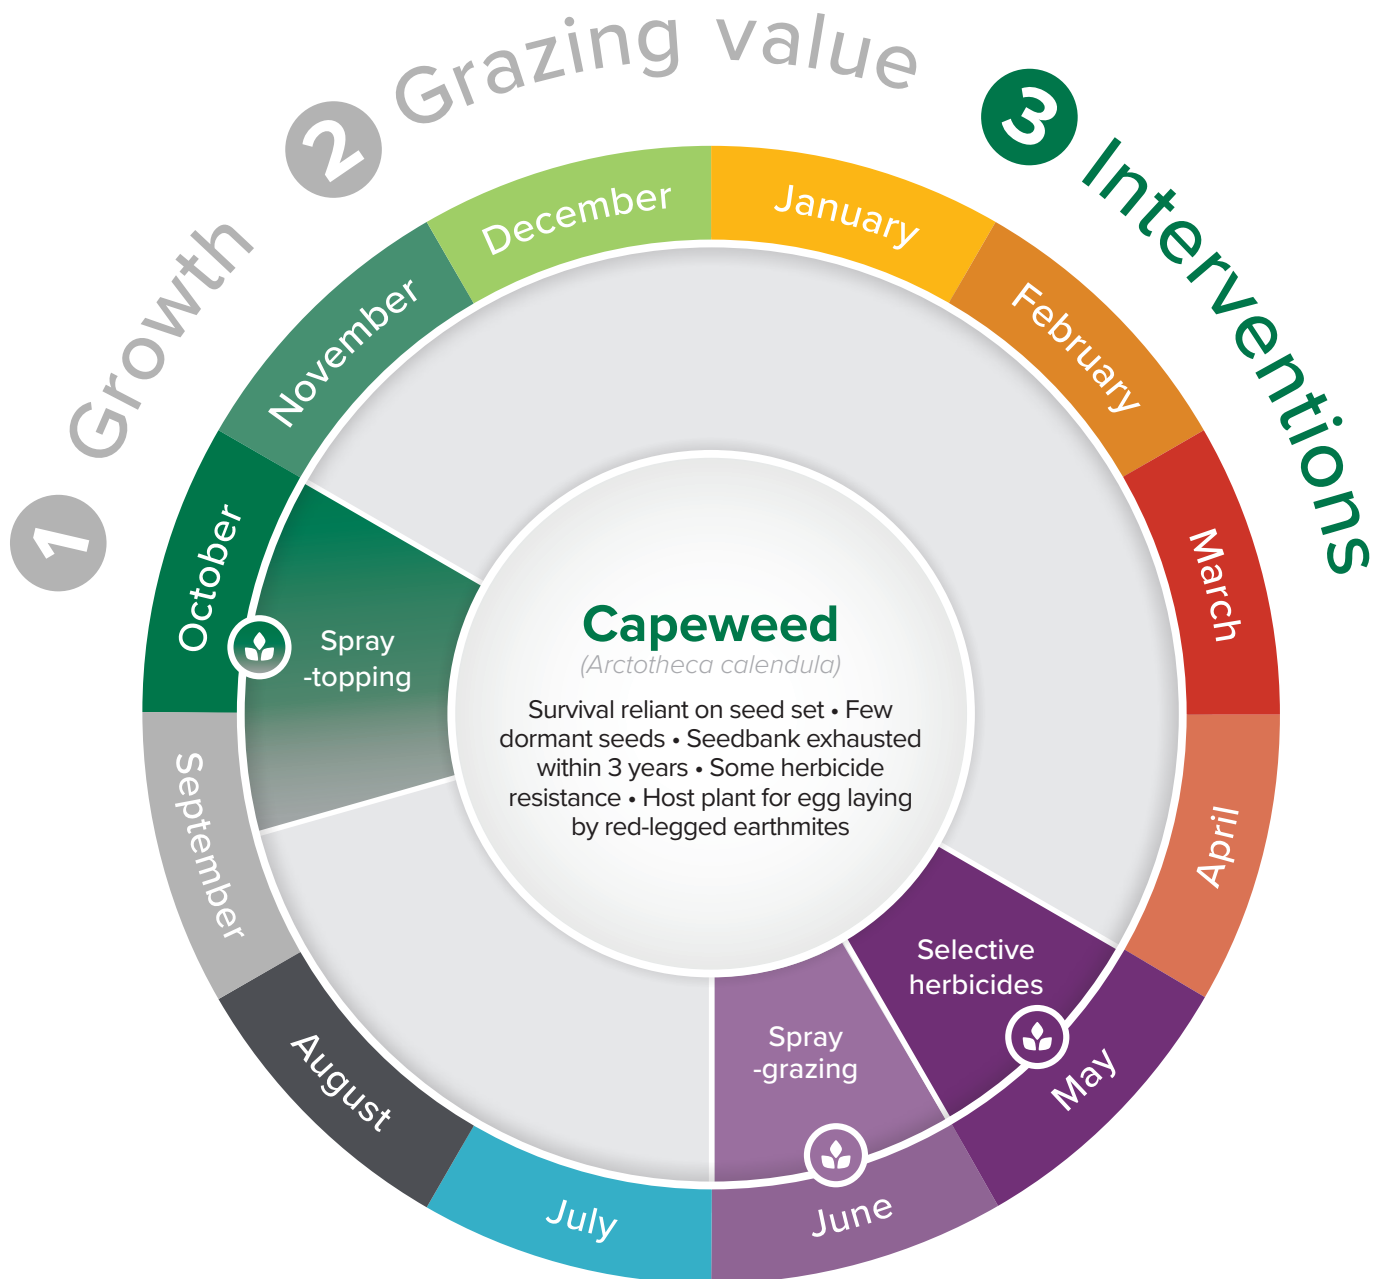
1 Growth
2 Grazing value
3 Interventions

December
January
February
March
April
May
June
July
August
September
October
November

Spray -topping

Capeweed
(Arctotheca calendula)
Survival reliant on seed set • Few dormant seeds • Seedbank exhausted within 3 years • Some herbicide resistance • Host plant for egg laying by red-legged earthmites

Selective herbicides

Spray -grazing